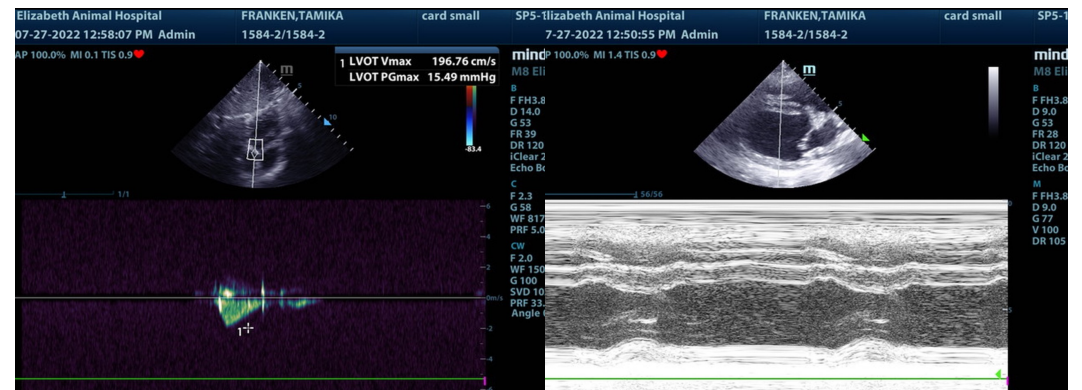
Elizabeth Animal Hospital FRANKEN,TAMIKA card small SP5-1
07-27-2022 12:58:07 PM Admin 1584-2/1584-2
AP 100.0% MI 0.1 TIS 0.9
1 LVOT Vmax 196.76 cm/s
LVOT PGmax 15.49 mmHg
mind
M8 Eli
B
F FH3.8
D 14.0
G 53
FR 39
DR 120
iClear 2
Echo Bo
C
F 2.3
G 58
WF 817
PRF 5.0
CW
F 2.0
WF 150
G 100
SVD 10
PRF 33.
Angle
-83.4
1/1
m/s
1

Elizabeth Animal Hospital FRANKEN,TAMIKA card small SP5-1
7-27-2022 12:50:55 PM Admin 1584-2/1584-2
AP 100.0% MI 1.4 TIS 0.9
m
56/56
mind
M8 Eli
B
F FH3.8
D 9.0
G 53
FR 28
DR 120
iClear 2
Echo Bo
M
F FH3.8
D 9.0
G 77
V 100
DR 105